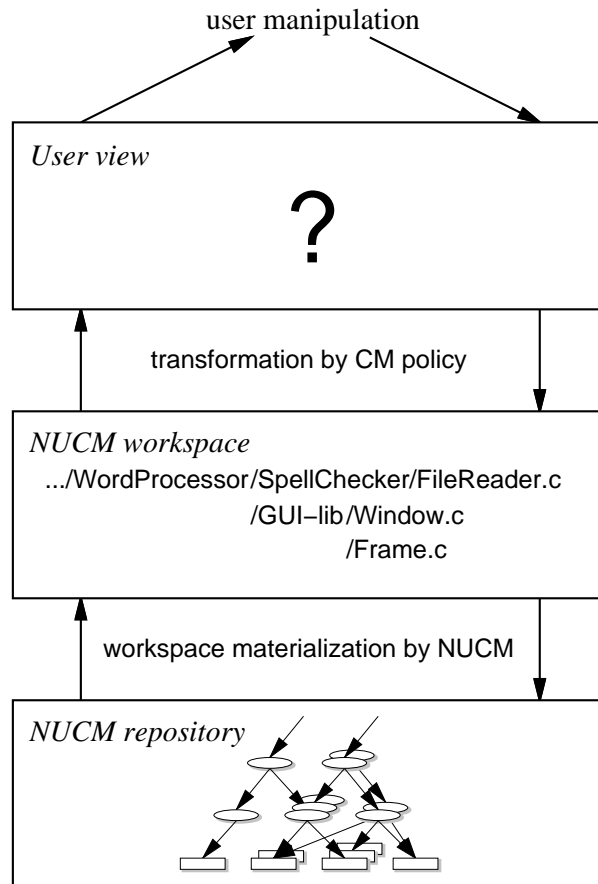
user manipulation

*User view*

?

transformation by CM policy

*NUCM workspace*

.../WordProcessor/SpellChecker/FileReader.c

/GUI–lib/Window.c

/Frame.c

workspace materialization by NUCM

*NUCM repository*